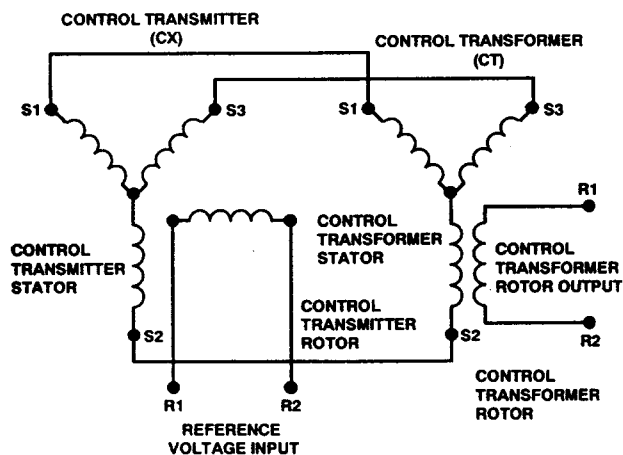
CONTROL TRANSMITTER (CX)

CONTROL TRANSFORMER (CT)

S1

S3

S1

S3

R1

CONTROL TRANSFORMER STATOR

CONTROL TRANSFORMER ROTOR OUTPUT

CONTROL TRANSMITTER STATOR

CONTROL TRANSMITTER ROTOR

S2

S2

R2

CONTROL TRANSFORMER ROTOR

R1

R2

REFERENCE VOLTAGE INPUT